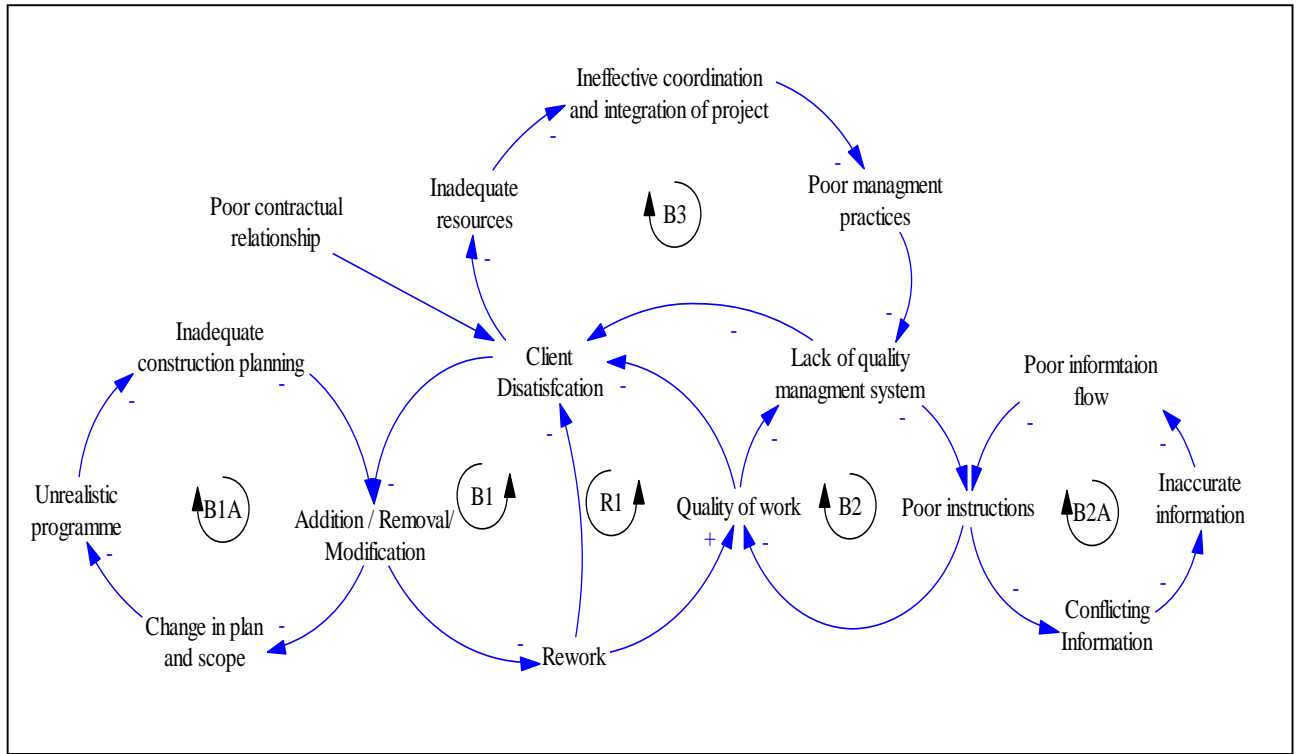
Ineffective coordination and integration of project

Poor contractual relationship

Inadequate resources

B3

Poor managment practices

Inadequate construction planning

Client Disatisfcation

Lack of quality managment system

Poor informtaion flow

Unrealistic programme

B1A

Addition / Removal/ Modification

B1

R1

Quality of work

B2

Poor instructions

B2A

Inaccurate information

Change in plan and scope

Rework

Conflicting Information

-
-
-
-
-
-
-
-
-
-
-
-
-
-
-
-
-
-
-
-
+
-